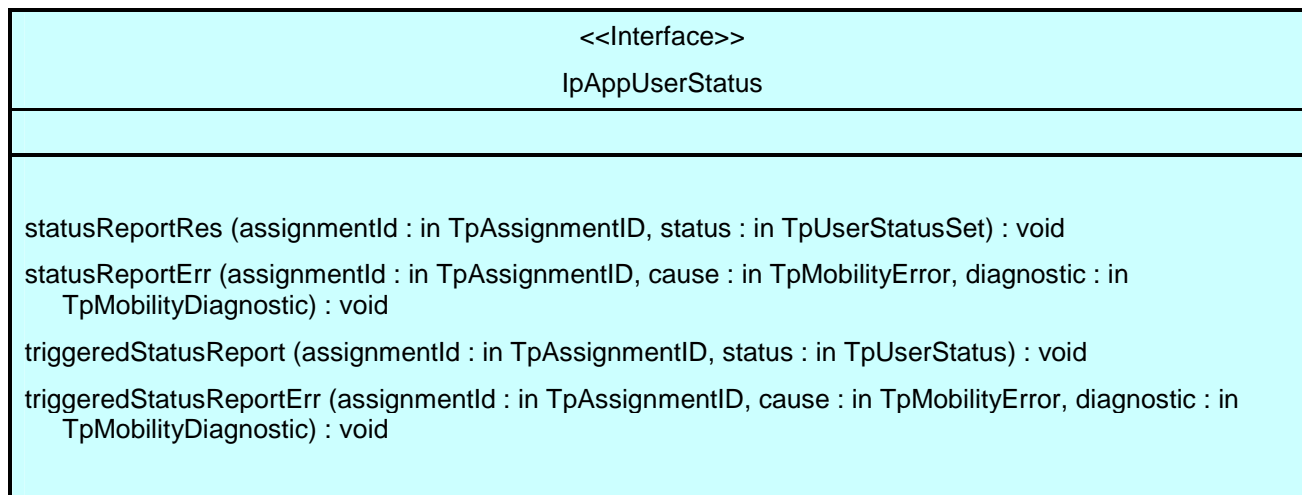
<<Interface>>

IpAppUserStatus

statusReportRes (assignmentId : in TpAssignmentID, status : in TpUserStatusSet) : void

statusReportErr (assignmentId : in TpAssignmentID, cause : in TpMobilityError, diagnostic : in TpMobilityDiagnostic) : void

triggeredStatusReport (assignmentId : in TpAssignmentID, status : in TpUserStatus) : void

triggeredStatusReportErr (assignmentId : in TpAssignmentID, cause : in TpMobilityError, diagnostic : in TpMobilityDiagnostic) : void